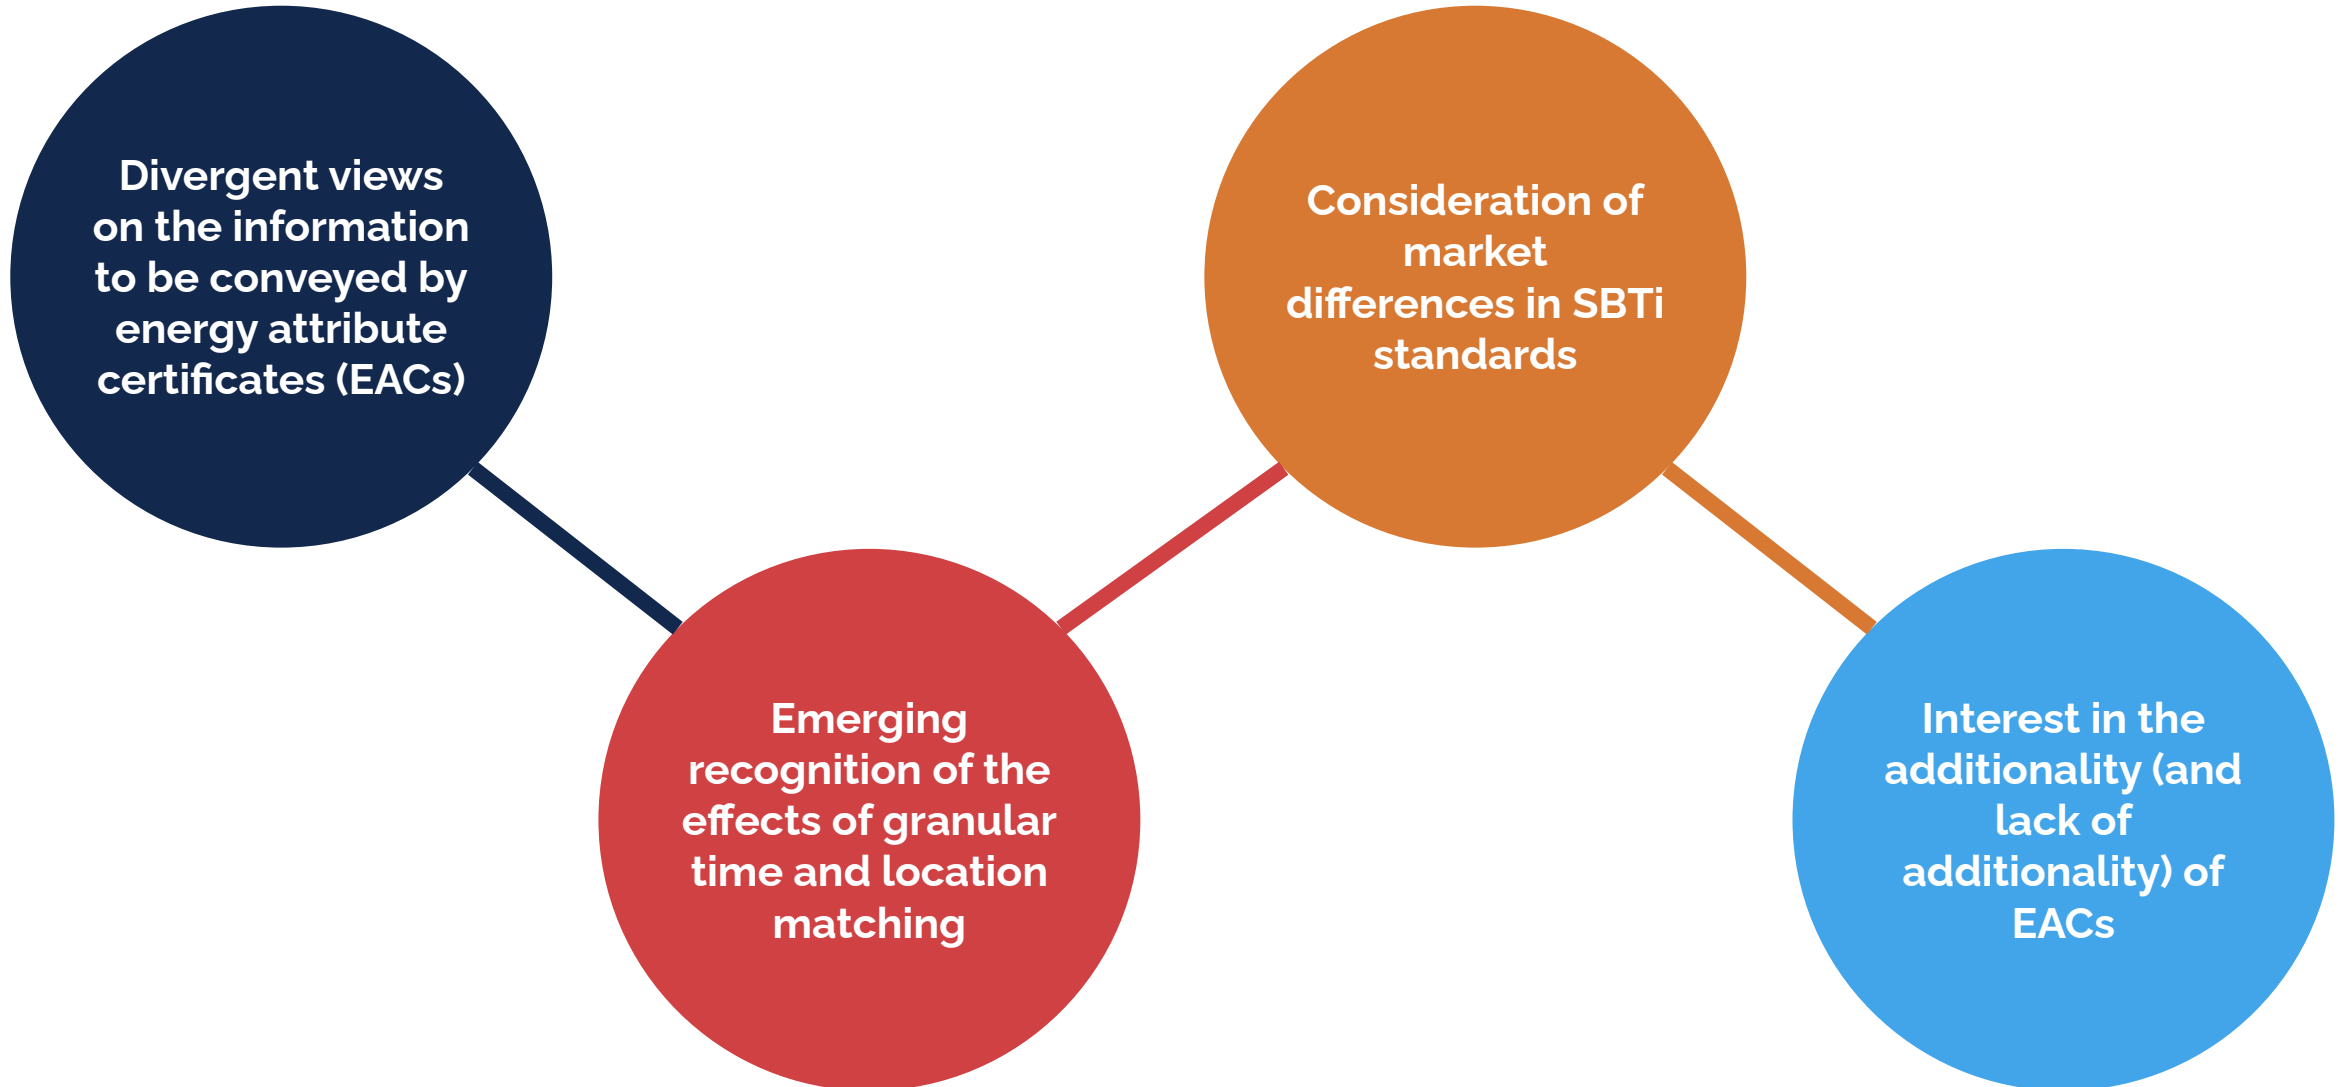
Divergent views on the information to be conveyed by energy attribute certificates (EACs)

Emerging recognition of the effects of granular time and location matching

Consideration of market differences in SBTi standards

Interest in the additionality (and lack of additionality) of EACs